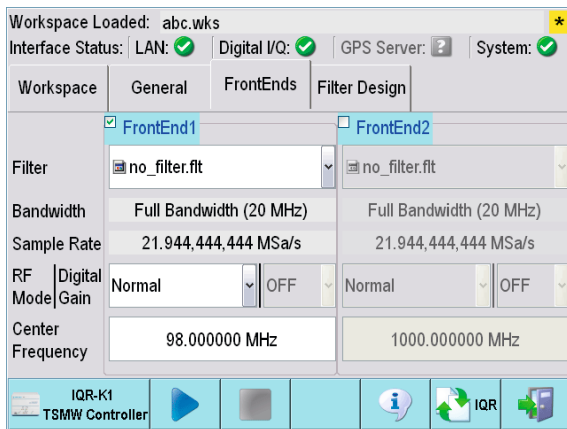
Workspace Loaded: abc.wks

*

Interface Status: LAN: | Digital I/Q: | GPS Server: | System:

Workspace | General | FrontEnds | Filter Design

FrontEnd1

FrontEnd2

| | FrontEnd1 | | FrontEnd2 | |
|---|---|---|---|---|
| Filter | no_filter.flt | | no_filter.flt | |
| Bandwidth | Full Bandwidth (20 MHz) | | Full Bandwidth (20 MHz) | |
| Sample Rate | 21.944,444,444 MSa/s | | 21.944,444,444 MSa/s | |
| RF Mode / Digital Gain | Normal | OFF | Normal | OFF |
| Center Frequency | 98.000000 MHz | | 1000.000000 MHz | |

IQR-K1
TSMW Controller

IQR